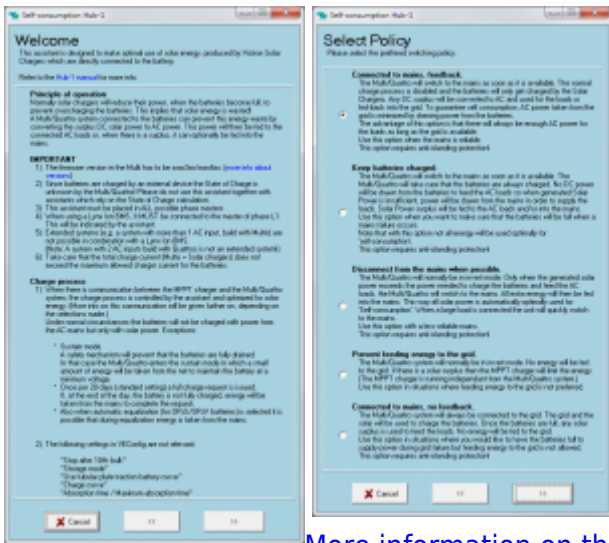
Self-consumption Hub-1

Welcome

This assistant is designed to make optimal use of solar energy produced by Victron Solar Chargers which are directly connected to the battery.

Refer to the Hub-1 manual for more info.

Principle of operation
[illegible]

IMPORTANT
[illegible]

Charge process
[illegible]

Cancel
<<
>>

Self-consumption Hub-1

Select Policy

Please select the preferred switching policy.

Connected to mains, feedback
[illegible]

Keep batteries charged
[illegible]

Disconnect from the mains when possible
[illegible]

Prevent feeding energy to the grid
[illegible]

Connected to mains, no feedback
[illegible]

Cancel
<<
>>

More information on th